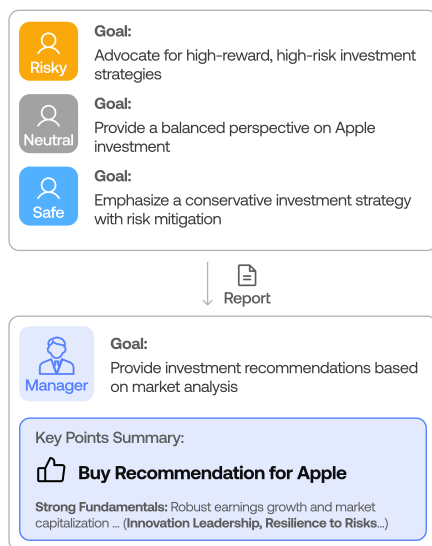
Risky

Goal:
Advocate for high-reward, high-risk investment strategies

Neutral

Goal:
Provide a balanced perspective on Apple investment

Safe

Goal:
Emphasize a conservative investment strategy with risk mitigation

Report

Manager

Goal:
Provide investment recommendations based on market analysis

Key Points Summary:

Buy Recommendation for Apple

Strong Fundamentals: Robust earnings growth and market capitalization ... (Innovation Leadership, Resilience to Risks...)